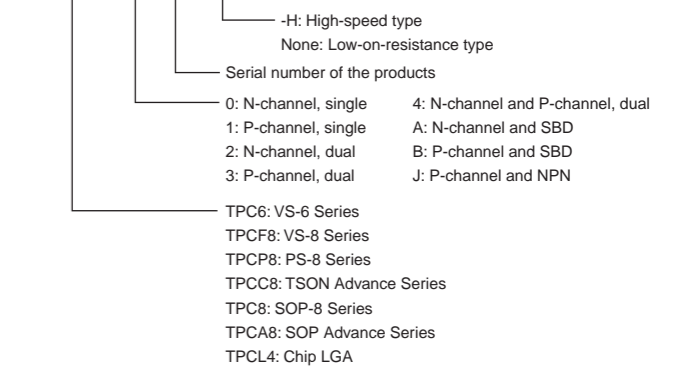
-H: High-speed type
None: Low-on-resistance type

Serial number of the products

0: N-channel, single
1: P-channel, single
2: N-channel, dual
3: P-channel, dual

4: N-channel and P-channel, dual
A: N-channel and SBD
B: P-channel and SBD
J: P-channel and NPN

TPC6: VS-6 Series
TPCF8: VS-8 Series
TPCP8: PS-8 Series
TPCC8: TSON Advance Series
TPC8: SOP-8 Series
TPCA8: SOP Advance Series
TPCL4: Chip LGA